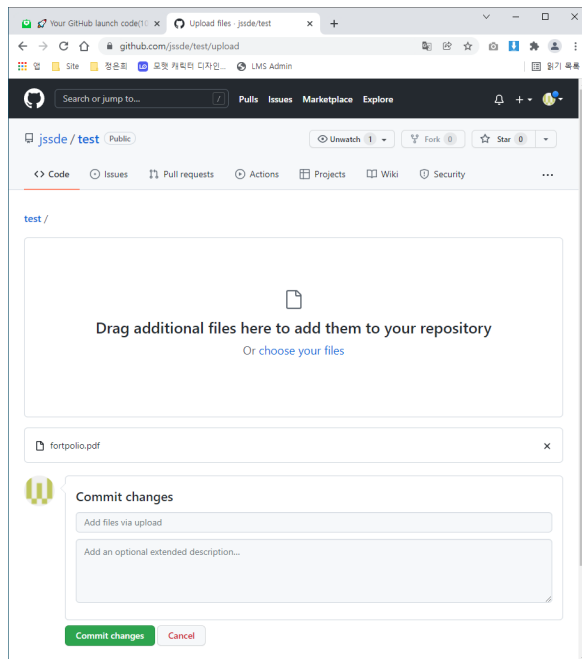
Your GitHub launch code(1( ×
Upload files · jssde/test ×
+

github.com/jssde/test/upload

앱 Site 정은희 로봇 캐릭터 디자인... LMS Admin
읽기 목록

Search or jump to... /
Pulls Issues Marketplace Explore

jssde / test Public
Unwatch 1
Fork 0
Star 0

Code Issues Pull requests Actions Projects Wiki Security ...

test /

Drag additional files here to add them to your repository
Or choose your files

fortpolio.pdf ×

Commit changes
Add files via upload
Add an optional extended description...

Commit changes Cancel